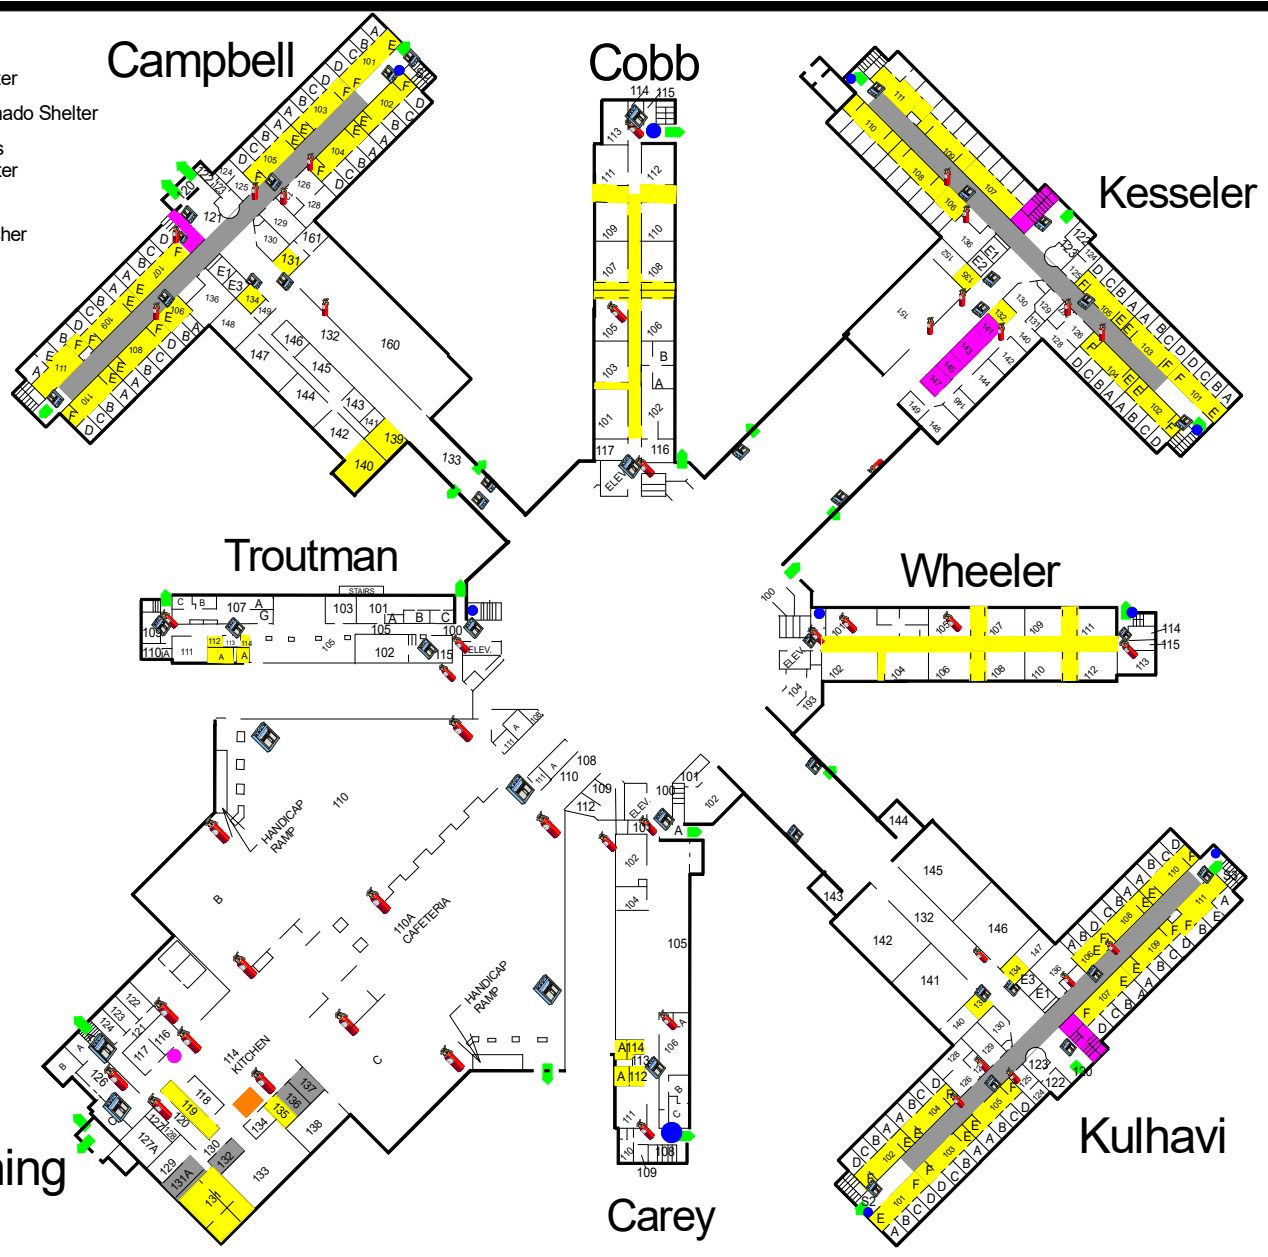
ter
nado Shelter
s
ter
her

Campbell

Cobb

Kesseler

Troutman

Wheeler

Carey

Kulhavi

ning

101 103 105 102 104 120 121 122 123 124 125 126 128 129 130 161 131 134 149 136 148 132 160 146 145 147 144 143 141 142 139 140 133 106 108 107 109 110 111

114 115 113 112 111 110 109 108 107 106 105 103 104 101 102 116 117 ELEV. B A

111 110 109 108 107 106 102 136 135 151 130 129 131 132 141 143 145 147 142 140 144 146 149 148 128 126 124 123 122 105 104 103 101 102

STAIRS 107 103 101 G A B C 105 100 109 110A 111 112 113 114 A 102 115 ELEV.

100 101 102 103 104 105 106 107 108 109 110 111 112 113 114 115 ELEV.

HANDICAP RAMP 110 B 110A CAFETERIA HANDICAP RAMP C 114 KITCHEN 116 117 118 119 120 121 122 123 124 126 127A 128 129 130 131A 131 132 133 134 135 136 137 138 108 109 110 111 112 A

100 101 102 104 105 106 A114 113 A112 111 110 108 109 ELEV. A B C

144 145 132 146 143 142 141 147 134 E3 E1 136 140 130 129 128 126 125 124 123 122 120 110 111 109 108 106 107 105 104 103 102 101 A B C D E F